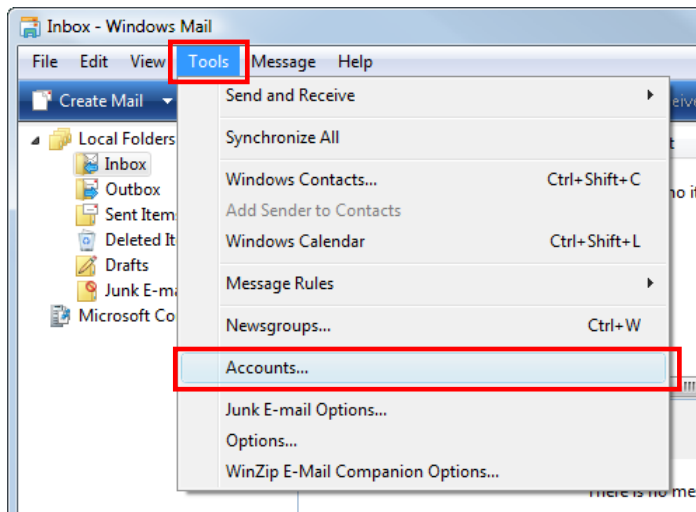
Inbox - Windows Mail

File Edit View Tools Message Help

Create Mail

Local Folders
Inbox
Outbox
Sent Item
Deleted It
Drafts
Junk E-ma
Microsoft Co

Send and Receive
Synchronize All
Windows Contacts... Ctrl+Shift+C
Add Sender to Contacts
Windows Calendar Ctrl+Shift+L
Message Rules
Newsgroups... Ctrl+W
Accounts...
Junk E-mail Options...
Options...
WinZip E-Mail Companion Options...

eive
t
no it
There is no me